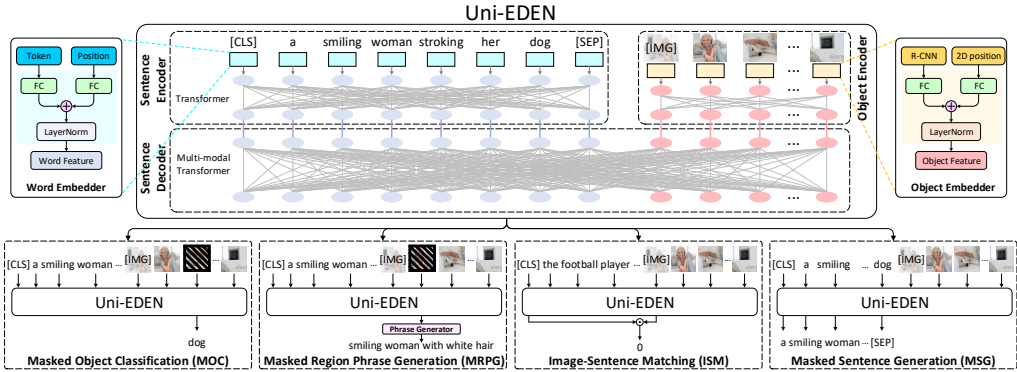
Uni-EDEN

Token
Position
FC
FC
LayerNorm
Word Feature
Word Embedder

Sentence Encoder
[CLS] a smiling woman stroking her dog [SEP]
Transformer

Sentence Decoder
Multi-modal Transformer

[IMG] ...
Object Encoder

R-CNN
2D position
FC
FC
LayerNorm
Object Feature
Object Embedder

[CLS] a smiling woman ... [IMG] ...
Uni-EDEN
dog
Masked Object Classification (MOC)

[CLS] a smiling woman ... [IMG] ...
Uni-EDEN
Phrase Generator
smiling woman with white hair
Masked Region Phrase Generation (MRPG)

[CLS] the football player ... [IMG] ...
Uni-EDEN
0
Image-Sentence Matching (ISM)

[CLS] a smiling ... dog [IMG] ...
Uni-EDEN
a smiling woman ... [SEP]
Masked Sentence Generation (MSG)